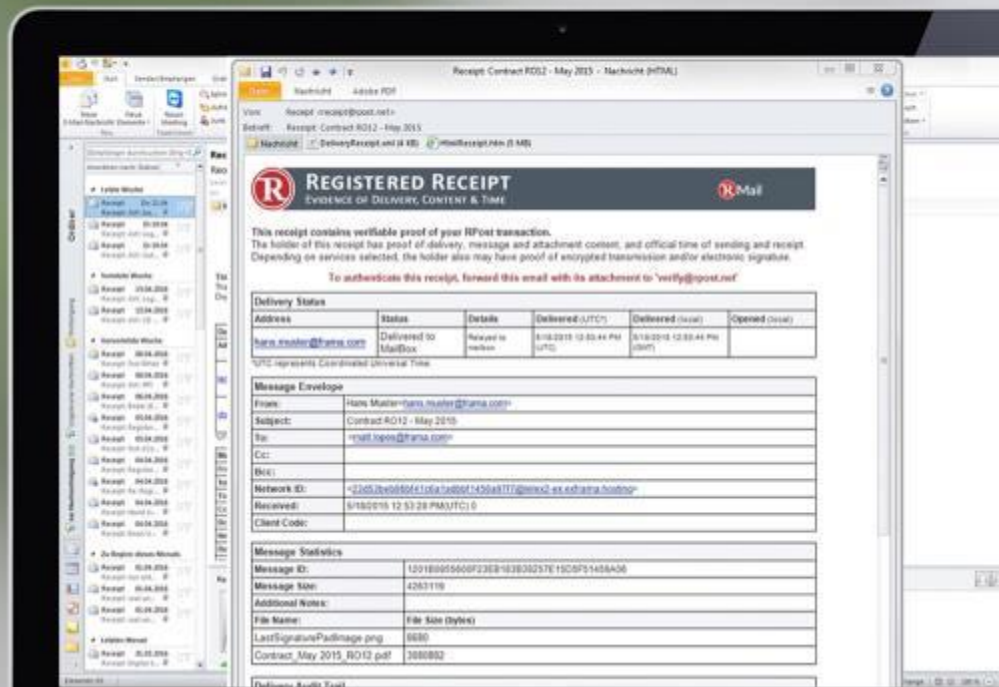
Receipt: Contract RO12 - May 2015 - Nachricht (HTML)

Datei Nachricht Adobe PDF

Von: Receipt <receipt@rpost.net>
Betreff: Receipt: Contract RO12 - May 2015

Nachricht DeliveryReceipt.xml (4 KB) HtmlReceipt.htm (5 KB)

REGISTERED RECEIPT
EVIDENCE OF DELIVERY, CONTENT & TIME

RMail

This receipt contains verifiable proof of your RPost transaction.
The holder of this receipt has proof of delivery, message and attachment content, and official time of sending and receipt. Depending on services selected, the holder also may have proof of encrypted transmission and/or electronic signature.

To authenticate this receipt, forward this email with its attachment to "verify@rpost.net"

| Delivery Status | | | | | |
|---|---|---|---|---|---|
| Address | Status | Details | Delivered (UTC*) | Delivered (local) | Opened (local) |
| hans.muster@frama.com | Delivered to MailBox | Relayed to mailbox | 5/18/2015 12:53:44 PM (UTC) | 5/18/2015 12:53:44 PM (GMT) | |

*UTC represents Coordinated Universal Time

| Message Envelope | |
|---|---|
| From: | Hans Muster<hans.muster@frama.com> |
| Subject: | Contract RO12 - May 2015 |
| To: | <matt.lopos@frama.com> |
| Cc: | |
| Bcc: | |
| Network ID: | <22d52be6686f41c6a1a8b6f1456a97f7@winx2-ex.exframa.hosting> |
| Received: | 5/18/2015 12:53:28 PM(UTC) 0 |
| Client Code: | |

| Message Statistics | |
|---|---|
| Message ID: | 1201B0955600F23EB1E3930257E15D5F51456A06 |
| Message Size: | 4263116 |
| Additional Notes: | |
| File Name: | File Size (bytes) |
| LastSignaturePadImage.png | 6680 |
| Contract_May 2015_RO12.pdf | 3880892 |

Delivery Audit Trail